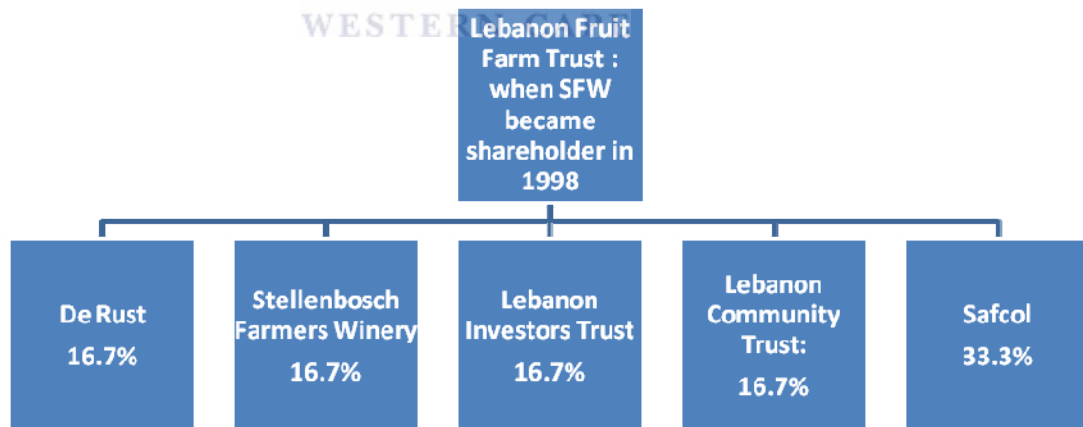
WESTERN CAPE

Lebanon Fruit Farm Trust : when SFW became shareholder in 1998

De Rust
16.7%

Stellenbosch Farmers Winery
16.7%

Lebanon Investors Trust
16.7%

Lebanon Community Trust:
16.7%

Safcol
33.3%